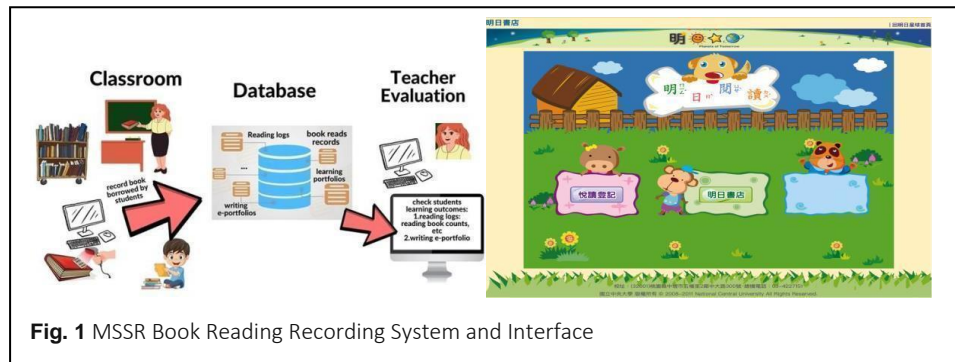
Classroom

record book borrowed by students

Database

Reading logs

book reads records

...

learning portfolios

writing e-portfolios

Teacher Evaluation

check students learning outcomes:
1.reading logs: reading book counts, etc
2.writing e-portfolio

明日書店

| 回明日星球首頁

明日閱讀

悅讀登記

明日書店

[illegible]

國立中央大學 版權所有 © 2008-2011 National Central University All Rights Reserved.

**Fig. 1** MSSR Book Reading Recording System and Interface